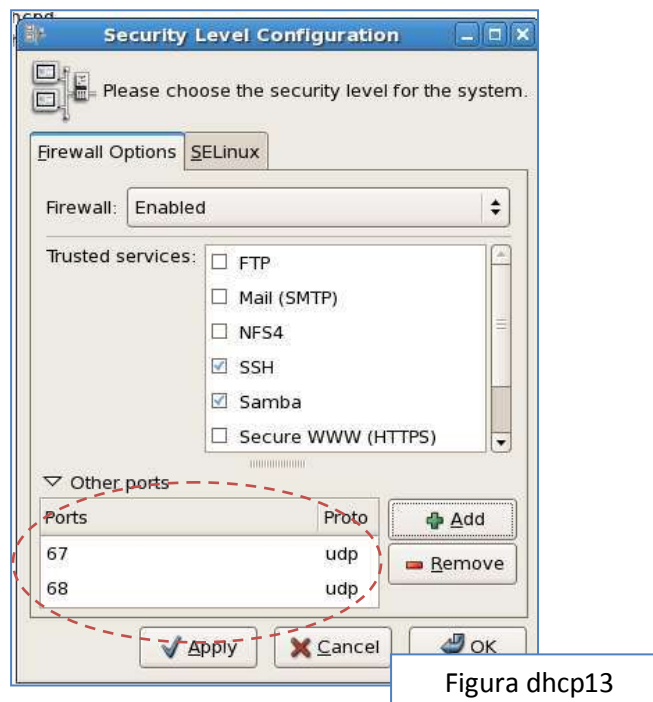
Security Level Configuration

Please choose the security level for the system.

Firewall Options | SELinux

Firewall: Enabled

Trusted services:
☐ FTP
☐ Mail (SMTP)
☐ NFS4
☑ SSH
☑ Samba
☐ Secure WWW (HTTPS)

Other ports

| Ports | Proto |
|---|---|
| 67 | udp |
| 68 | udp |

Add
Remove

Apply
Cancel
OK

Figura dhcp13